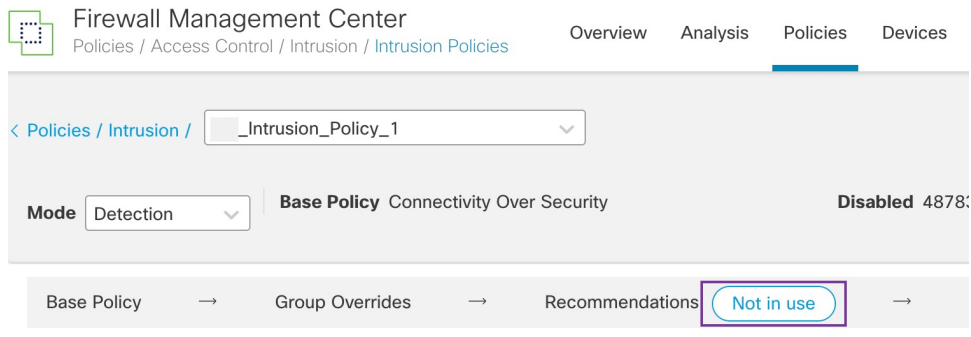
Firewall Management Center
Policies / Access Control / Intrusion / Intrusion Policies

Overview Analysis Policies Devices

< Policies / Intrusion / _Intrusion_Policy_1

Mode Detection

Base Policy Connectivity Over Security

Disabled 4878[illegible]

Base Policy → Group Overrides → Recommendations Not in use →